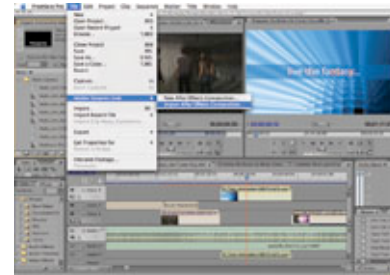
Premiere Pro File Edit Project Clip Sequence Marker Title Window Help

New
Open Project...
Open Recent Project
Browse...

Close Project
Save
Save As...
Save a Copy...
Revert

Capture...

Adobe Dynamic Link
New After Effects Composition
Import After Effects Composition...

Import...
Import Recent File

Export

Get Properties for

Interpret Footage...

live the fantasy...